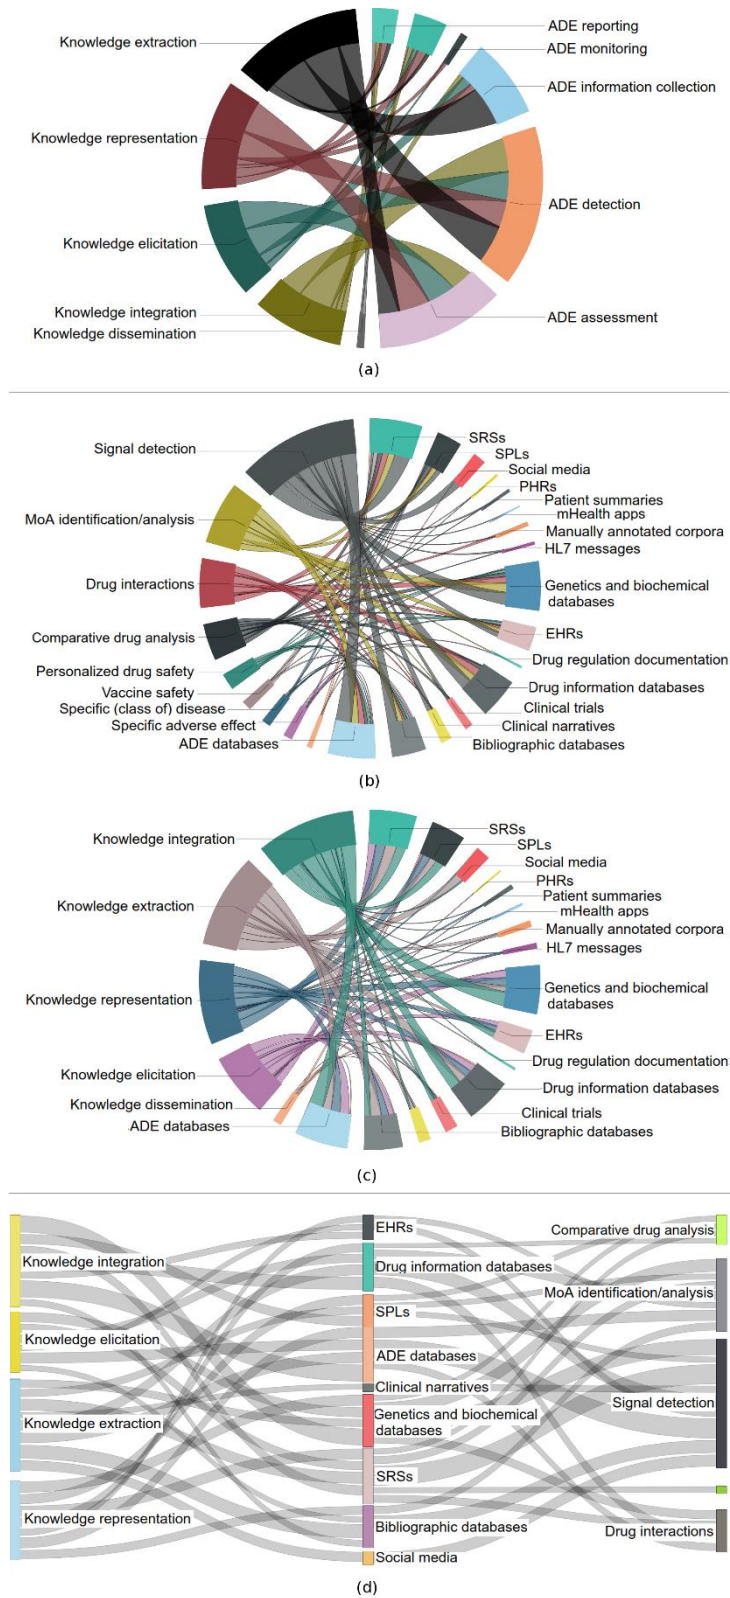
Knowledge extraction
Knowledge representation
Knowledge elicitation
Knowledge integration
Knowledge dissemination
ADE reporting
ADE monitoring
ADE information collection
ADE detection
ADE assessment

(a)

Signal detection
MoA identification/analysis
Drug interactions
Comparative drug analysis
Personalized drug safety
Vaccine safety
Specific (class of) disease
Specific adverse effect
ADE databases
SRSs
SPLs
Social media
PHRs
Patient summaries
mHealth apps
Manually annotated corpora
HL7 messages
Genetics and biochemical databases
EHRs
Drug regulation documentation
Drug information databases
Clinical trials
Clinical narratives
Bibliographic databases

(b)

Knowledge integration
Knowledge extraction
Knowledge representation
Knowledge elicitation
Knowledge dissemination
ADE databases
SRSs
SPLs
Social media
PHRs
Patient summaries
mHealth apps
Manually annotated corpora
HL7 messages
Genetics and biochemical databases
EHRs
Drug regulation documentation
Drug information databases
Clinical trials
Bibliographic databases

(c)

Knowledge integration
Knowledge elicitation
Knowledge extraction
Knowledge representation
EHRs
Drug information databases
SPLs
ADE databases
Clinical narratives
Genetics and biochemical databases
SRSs
Bibliographic databases
Social media
Comparative drug analysis
MoA identification/analysis
Signal detection
Drug interactions

(d)